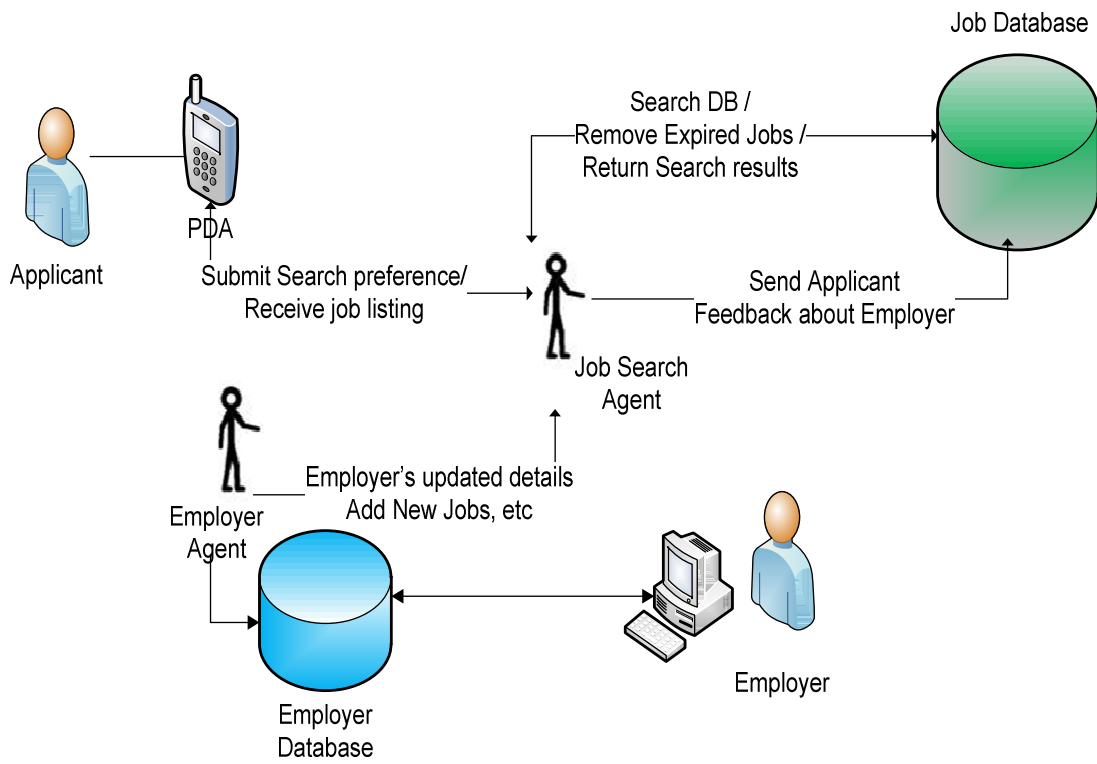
Job Database

Search DB /
Remove Expired Jobs /
Return Search results

PDA

Applicant

Submit Search preference/
Receive job listing

Send Applicant
Feedback about Employer

Job Search
Agent

Employer's updated details
Add New Jobs, etc

Employer
Agent

Employer

Employer
Database